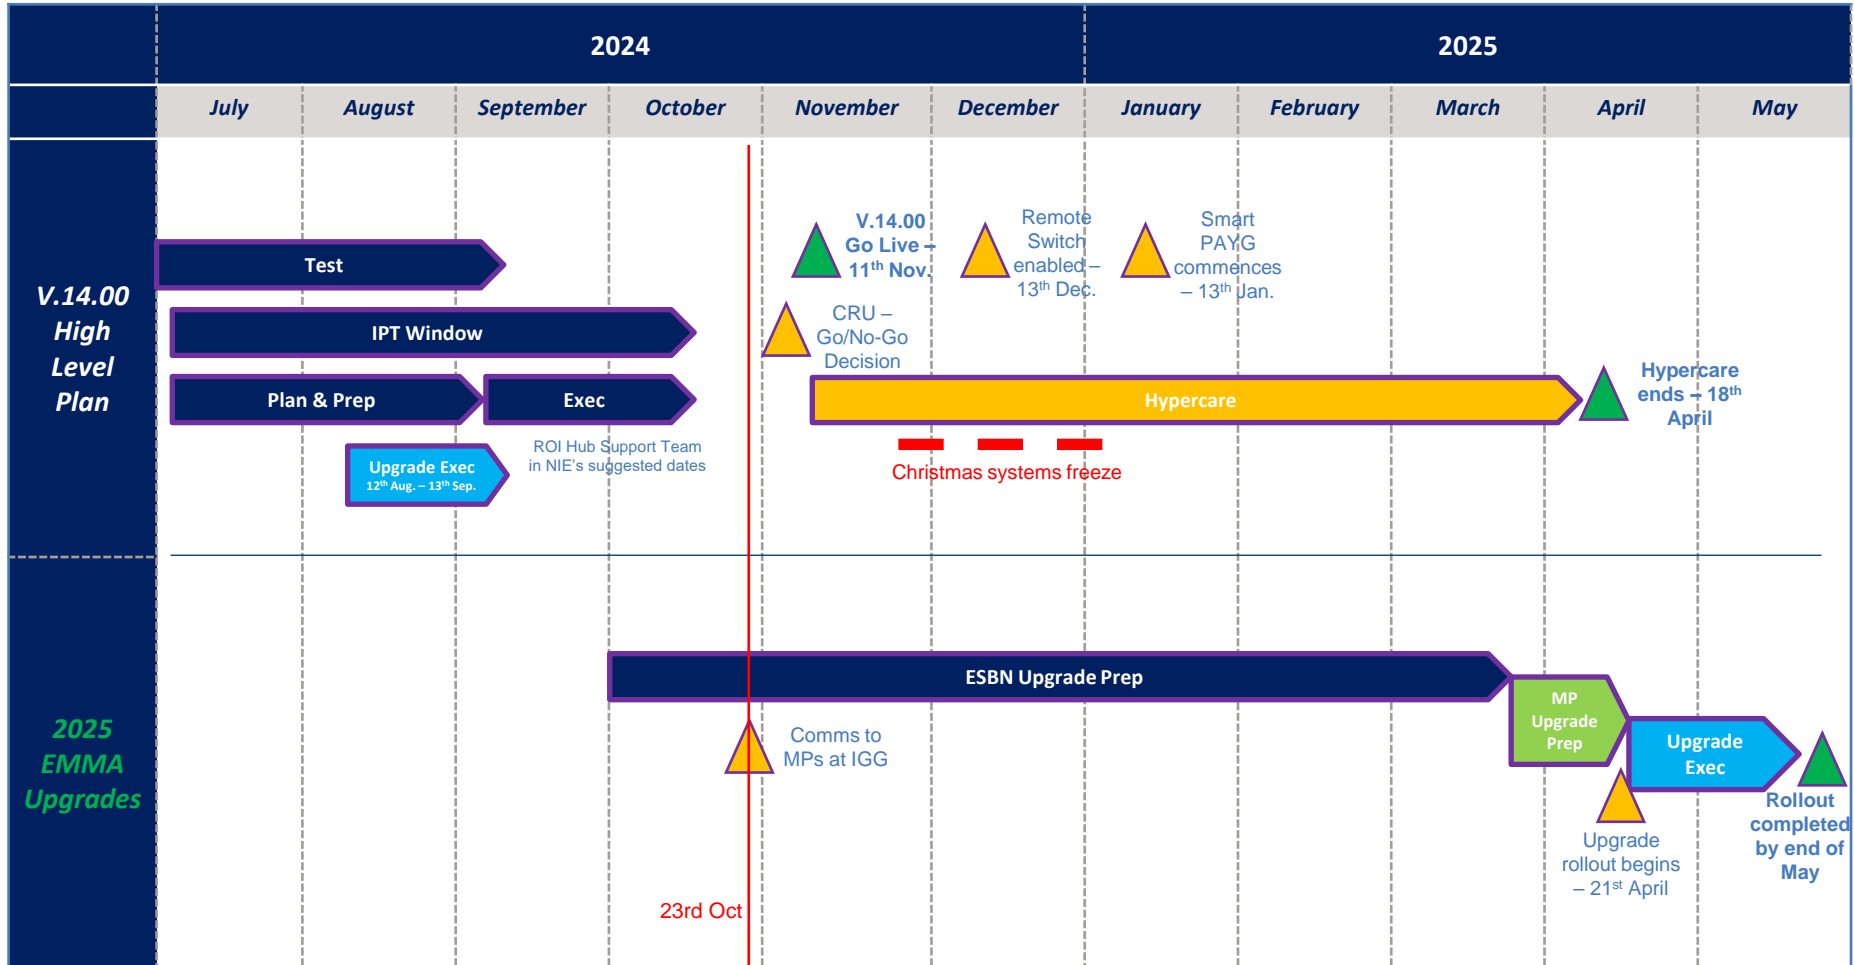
2024

2025

July | August | September | October | November | December | January | February | March | April | May

V.14.00 High Level Plan

Test

IPT Window

Plan & Prep

Exec

Upgrade Exec
$12^{th}$ Aug. – $13^{th}$ Sep.

ROI Hub Support Team in NIE's suggested dates

V.14.00 Go Live – $11^{th}$ Nov.

Remote Switch enabled – $13^{th}$ Dec.

Smart PAYG commences – $13^{th}$ Jan.

CRU – Go/No-Go Decision

Hypercare

Hypercare ends – $18^{th}$ April

Christmas systems freeze

2025 EMMA Upgrades

ESBN Upgrade Prep

MP Upgrade Prep

Upgrade Exec

Comms to MPs at IGG

Upgrade rollout begins – $21^{st}$ April

Rollout completed by end of May

23rd Oct